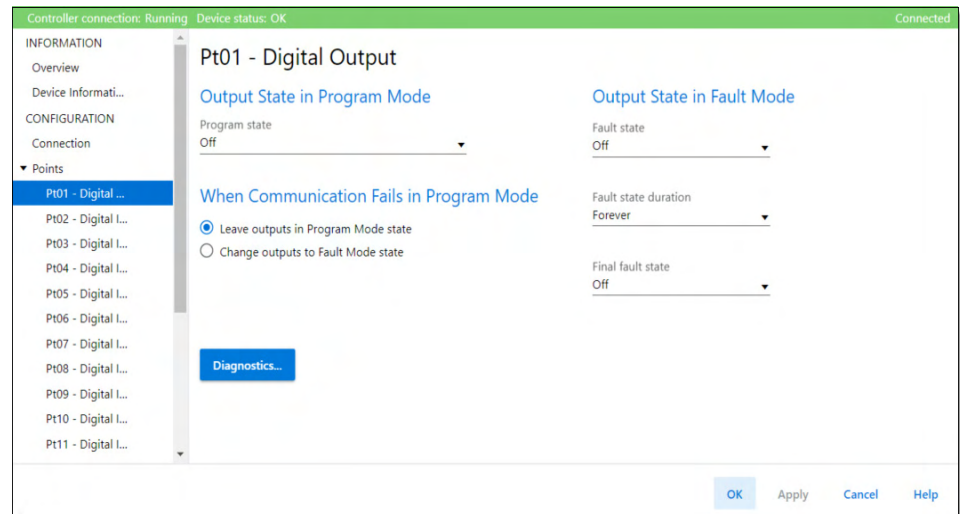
Controller connection: Running Device status: OK
Connected

INFORMATION
Overview
Device Informati...
CONFIGURATION
Connection
Points
Pt01 - Digital ...
Pt02 - Digital I...
Pt03 - Digital I...
Pt04 - Digital I...
Pt05 - Digital I...
Pt06 - Digital I...
Pt07 - Digital I...
Pt08 - Digital I...
Pt09 - Digital I...
Pt10 - Digital I...
Pt11 - Digital I...

Pt01 - Digital Output

Output State in Program Mode

Program state
Off

When Communication Fails in Program Mode

Leave outputs in Program Mode state
Change outputs to Fault Mode state

Output State in Fault Mode

Fault state
Off

Fault state duration
Forever

Final fault state
Off

Diagnostics...

OK Apply Cancel Help